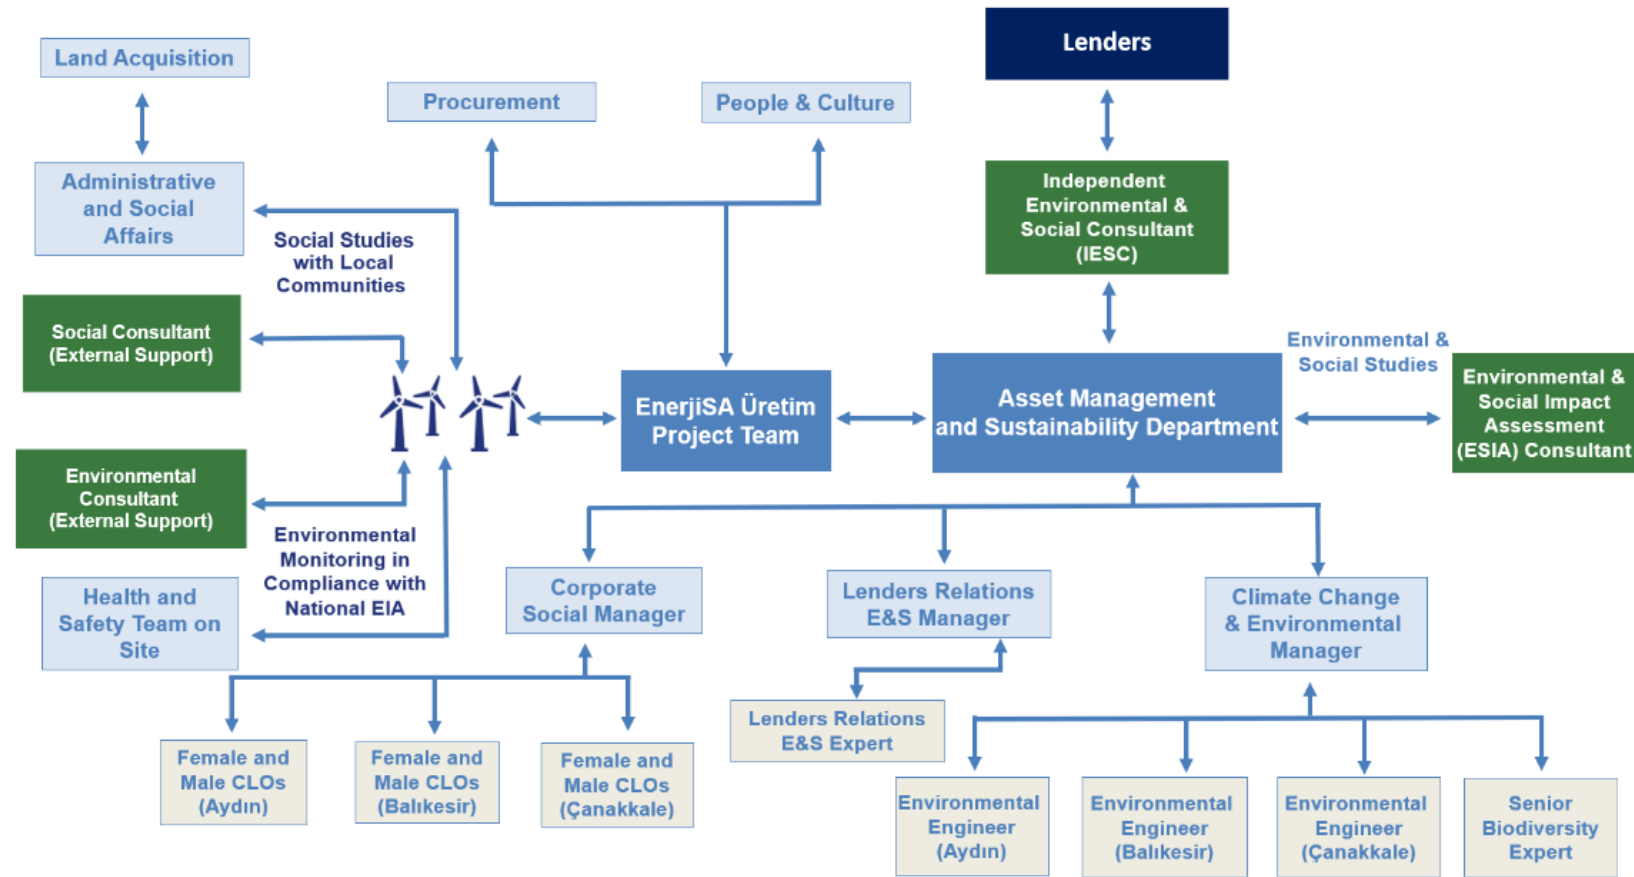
Land Acquisition

Procurement

People & Culture

Lenders

Administrative and Social Affairs

Social Studies with Local Communities

Independent Environmental & Social Consultant (IESC)

Social Consultant (External Support)

Environmental & Social Studies

EnerjiSA Üretim Project Team

Asset Management and Sustainability Department

Environmental & Social Impact Assessment (ESIA) Consultant

Environmental Consultant (External Support)

Environmental Monitoring in Compliance with National EIA

Health and Safety Team on Site

Corporate Social Manager

Lenders Relations E&S Manager

Climate Change & Environmental Manager

Lenders Relations E&S Expert

Female and Male CLOs (Aydın)

Female and Male CLOs (Balıkesir)

Female and Male CLOs (Çanakkale)

Environmental Engineer (Aydın)

Environmental Engineer (Balıkesir)

Environmental Engineer (Çanakkale)

Senior Biodiversity Expert